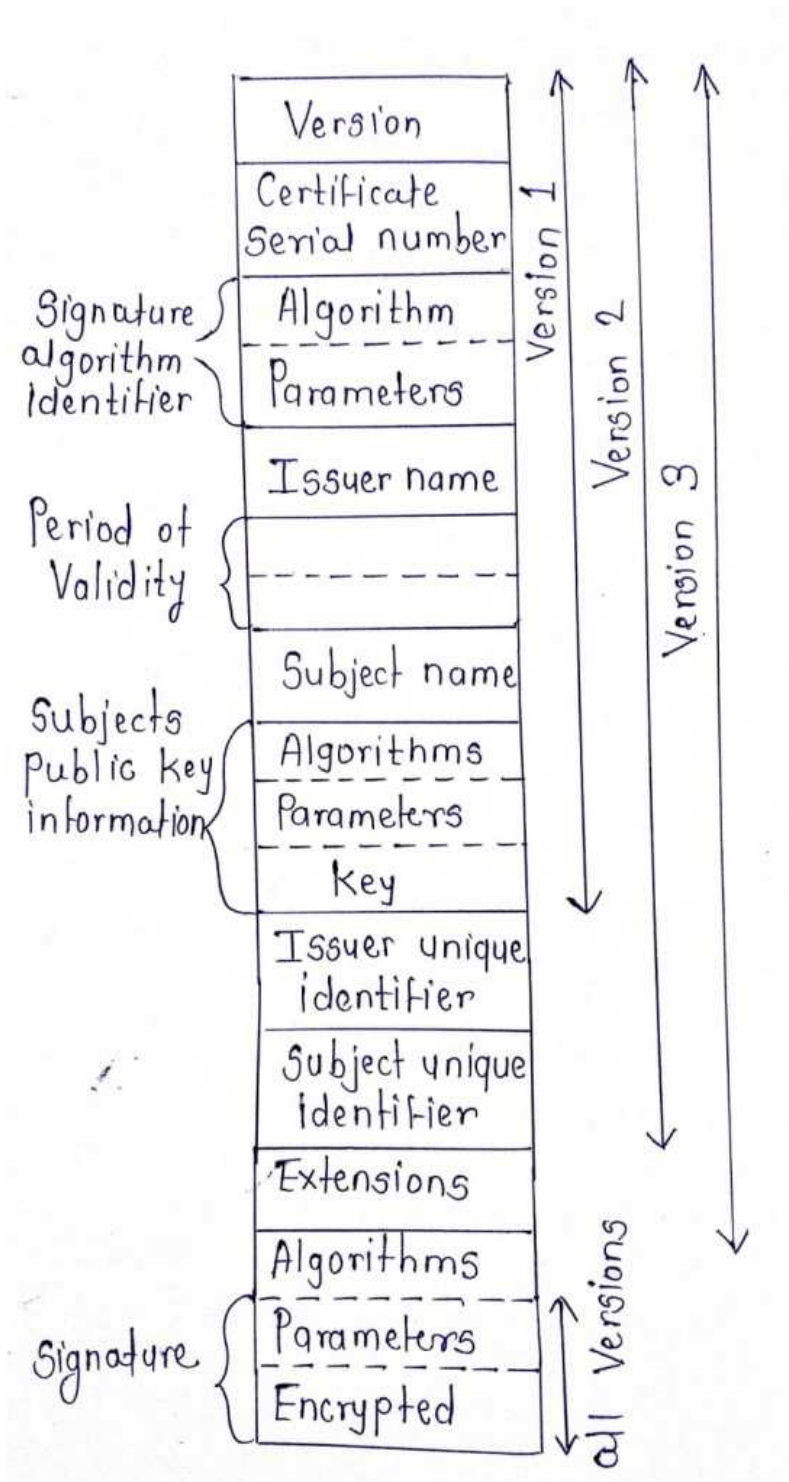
Version

Certificate serial number

Signature algorithm identifier

Algorithm

Parameters

Issuer name

Period of Validity

Subject name

Subjects public key information

Algorithms

Parameters

Key

Issuer unique identifier

Subject unique identifier

Extensions

Algorithms

Signature

Parameters

Encrypted

Version 1

Version 2

Version 3

all Versions